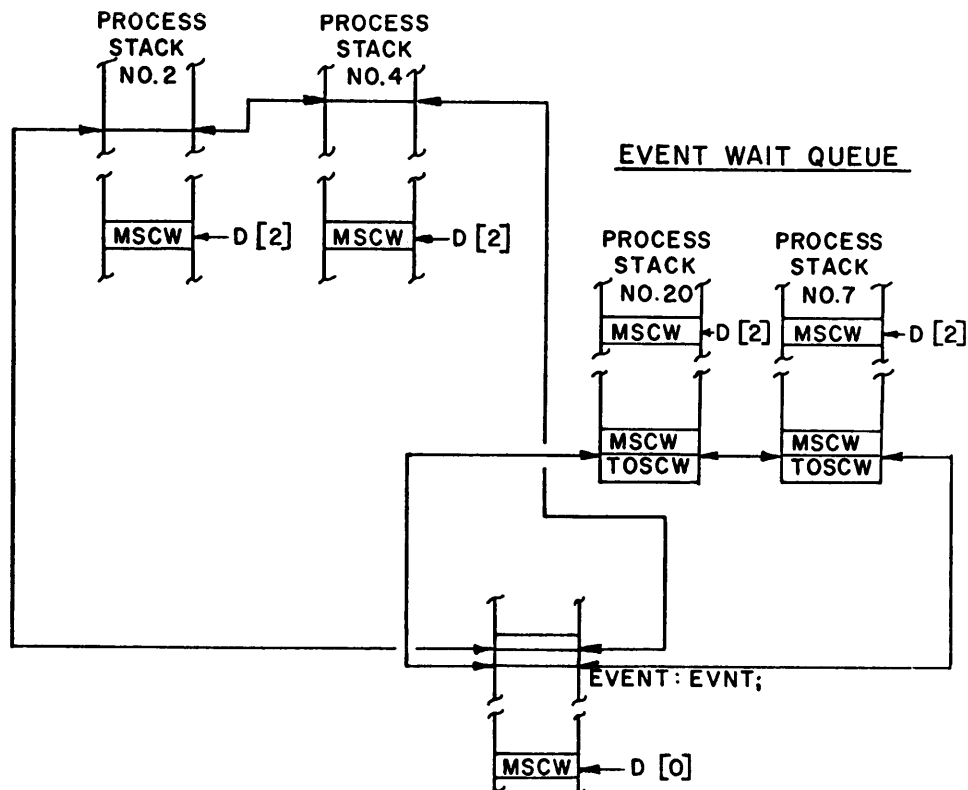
PROCESS STACK NO. 2

PROCESS STACK NO. 4

MSCW D [2]

MSCW D [2]

EVENT WAIT QUEUE

PROCESS STACK NO. 20

PROCESS STACK NO. 7

MSCW D [2]

MSCW D [2]

MSCW
TOSCW

MSCW
TOSCW

EVENT : EVNT;

MSCW D [0]